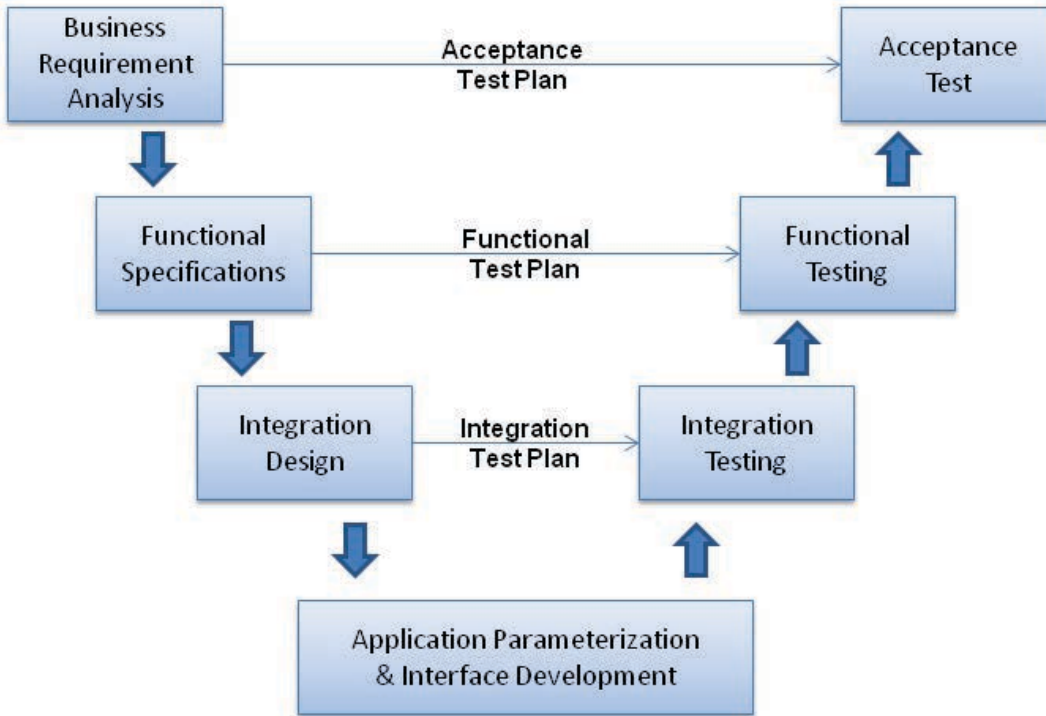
Business Requirement Analysis

Acceptance Test Plan

Acceptance Test

Functional Specifications

Functional Test Plan

Functional Testing

Integration Design

Integration Test Plan

Integration Testing

Application Parameterization & Interface Development